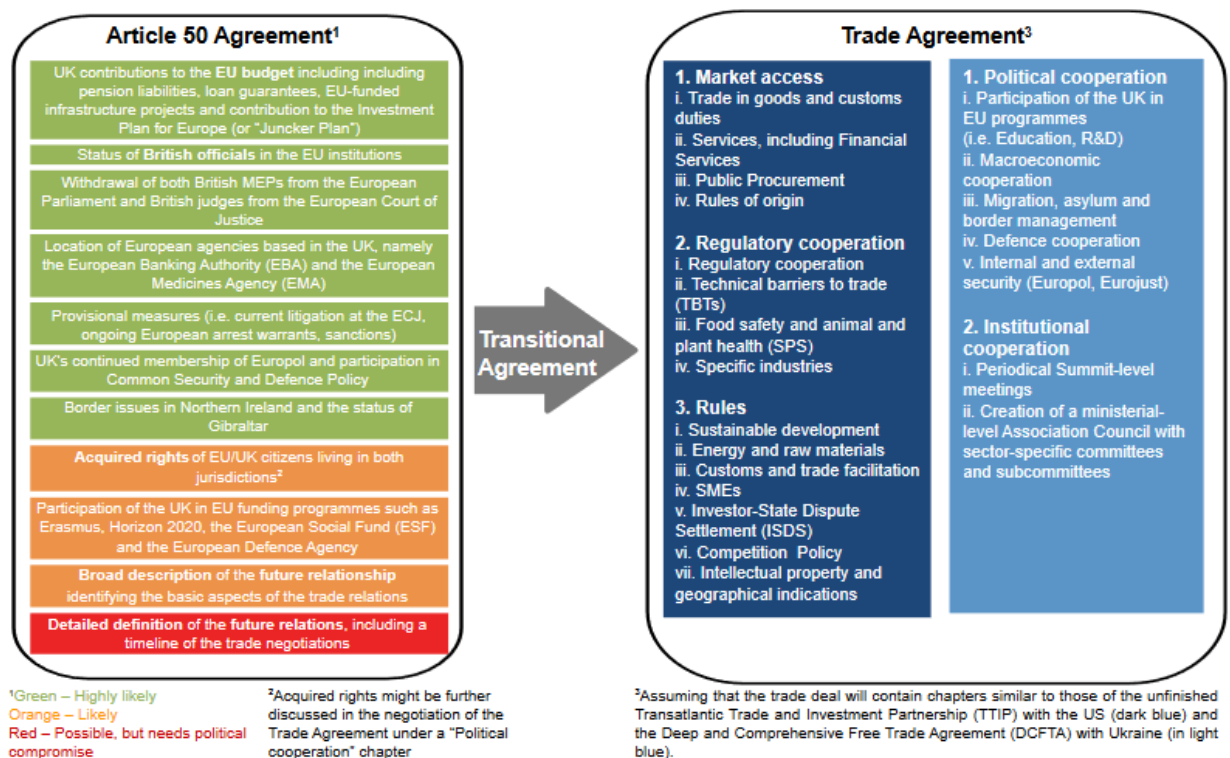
Article 50 Agreement¹

UK contributions to the EU budget including including pension liabilities, loan guarantees, EU-funded infrastructure projects and contribution to the Investment Plan for Europe (or "Juncker Plan")

Status of British officials in the EU institutions

Withdrawal of both British MEPs from the European Parliament and British judges from the European Court of Justice

Location of European agencies based in the UK, namely the European Banking Authority (EBA) and the European Medicines Agency (EMA)

Provisional measures (i.e. current litigation at the ECJ, ongoing European arrest warrants, sanctions)

UK's continued membership of Europol and participation in Common Security and Defence Policy

Border issues in Northern Ireland and the status of Gibraltar

Acquired rights of EU/UK citizens living in both jurisdictions²

Participation of the UK in EU funding programmes such as Erasmus, Horizon 2020, the European Social Fund (ESF) and the European Defence Agency

Broad description of the future relationship identifying the basic aspects of the trade relations

Detailed definition of the future relations, including a timeline of the trade negotiations

Transitional Agreement

Trade Agreement³

1. Market access
i. Trade in goods and customs duties
ii. Services, including Financial Services
iii. Public Procurement
iv. Rules of origin

2. Regulatory cooperation
i. Regulatory cooperation
ii. Technical barriers to trade (TBTs)
iii. Food safety and animal and plant health (SPS)
iv. Specific industries

3. Rules
i. Sustainable development
ii. Energy and raw materials
iii. Customs and trade facilitation
iv. SMEs
v. Investor-State Dispute Settlement (ISDS)
vi. Competition Policy
vii. Intellectual property and geographical indications

1. Political cooperation
i. Participation of the UK in EU programmes (i.e. Education, R&D)
ii. Macroeconomic cooperation
iii. Migration, asylum and border management
iv. Defence cooperation
v. Internal and external security (Europol, Eurojust)

2. Institutional cooperation
i. Periodical Summit-level meetings
ii. Creation of a ministerial-level Association Council with sector-specific committees and subcommittees

¹Green – Highly likely
Orange – Likely
Red – Possible, but needs political compromise

²Acquired rights might be further discussed in the negotiation of the Trade Agreement under a "Political cooperation" chapter

³Assuming that the trade deal will contain chapters similar to those of the unfinished Transatlantic Trade and Investment Partnership (TTIP) with the US (dark blue) and the Deep and Comprehensive Free Trade Agreement (DCFTA) with Ukraine (in light blue).